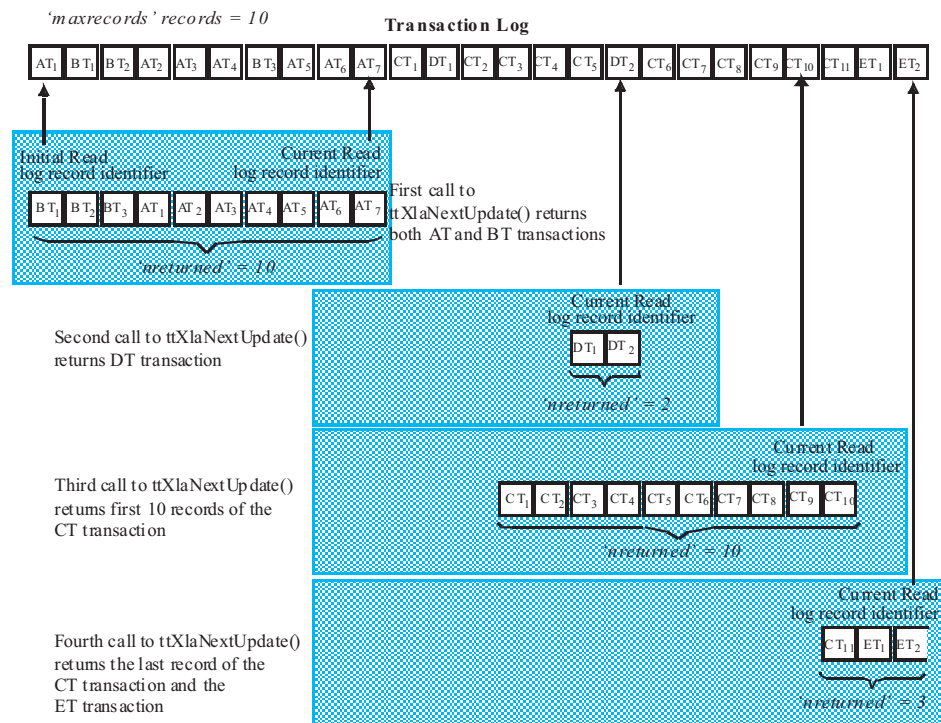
'maxrecords' records = 10

Transaction Log

| $AT_1$ | $BT_1$ | $BT_2$ | $AT_2$ | $AT_3$ | $AT_4$ | $BT_3$ | $AT_5$ | $AT_6$ | $AT_7$ | $CT_1$ | $DT_1$ | $CT_2$ | $CT_3$ | $CT_4$ | $CT_5$ | $DT_2$ | $CT_6$ | $CT_7$ | $CT_8$ | $CT_9$ | $CT_{10}$ | $CT_{11}$ | $ET_1$ | $ET_2$ |
|---|---|---|---|---|---|---|---|---|---|---|---|---|---|---|---|---|---|---|---|---|---|---|---|---|

Initial Read log record identifier

Current Read log record identifier

| $BT_1$ | $BT_2$ | $BT_3$ | $AT_1$ | $AT_2$ | $AT_3$ | $AT_4$ | $AT_5$ | $AT_6$ | $AT_7$ |
|---|---|---|---|---|---|---|---|---|---|

'nreturned' = 10

First call to ttXlaNextUpdate() returns both AT and BT transactions

Current Read log record identifier

Second call to ttXlaNextUpdate() returns DT transaction

| $DT_1$ | $DT_2$ |
|---|---|

'nreturned' = 2

Current Read log record identifier

Third call to ttXlaNextUpdate() returns first 10 records of the CT transaction

| $CT_1$ | $CT_2$ | $CT_3$ | $CT_4$ | $CT_5$ | $CT_6$ | $CT_7$ | $CT_8$ | $CT_9$ | $CT_{10}$ |
|---|---|---|---|---|---|---|---|---|---|

'nreturned' = 10

Current Read log record identifier

Fourth call to ttXlaNextUpdate() returns the last record of the CT transaction and the ET transaction

| $CT_{11}$ | $ET_1$ | $ET_2$ |
|---|---|---|

'nreturned' = 3